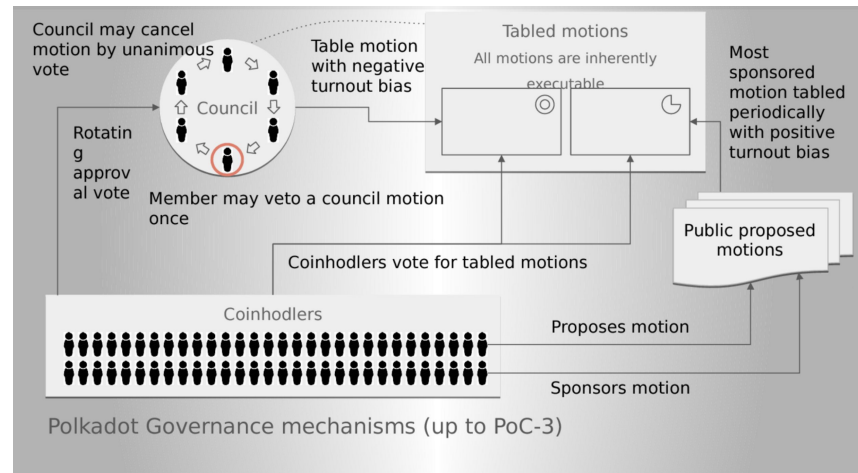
Council may cancel motion by unanimous vote

Council

Table motion with negative turnout bias

Tabled motions
All motions are inherently executable

Most sponsored motion tabled periodically with positive turnout bias

Rotating approval vote

Member may veto a council motion once

Coinhodlers vote for tabled motions

Public proposed motions

Coinhodlers

Proposes motion

Sponsors motion

Polkadot Governance mechanisms (up to PoC-3)